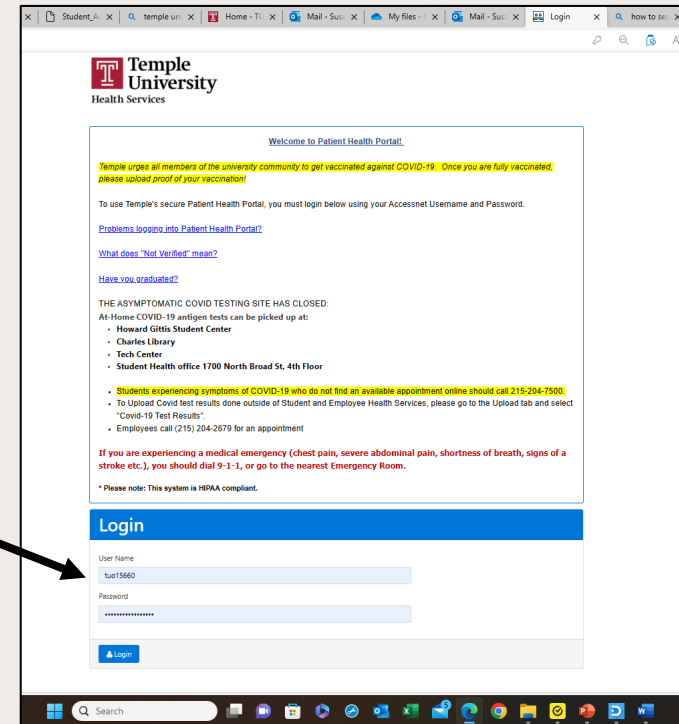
Student_A | temple uni | Home - TU | Mail - Susa | My files - | Mail - Susa | Login | how to se

Temple University
Health Services

Welcome to Patient Health Portal!

Temple urges all members of the university community to get vaccinated against COVID-19. Once you are fully vaccinated, please upload proof of your vaccination!

To use Temple's secure Patient Health Portal, you must login below using your Accessnet Username and Password.

Problems logging into Patient Health Portal?

What does "Not Verified" mean?

Have you graduated?

THE ASYMPTOMATIC COVID TESTING SITE HAS CLOSED:
At-Home COVID-19 antigen tests can be picked up at:
- Howard Gittis Student Center
- Charles Library
- Tech Center
- Student Health office 1700 North Broad St, 4th Floor

- Students experiencing symptoms of COVID-19 who do not find an available appointment online should call 215-204-7500.
- To Upload Covid test results done outside of Student and Employee Health Services, please go to the Upload tab and select "Covid-19 Test Results".
- Employees call (215) 204-2679 for an appointment

If you are experiencing a medical emergency (chest pain, severe abdominal pain, shortness of breath, signs of a stroke etc.), you should dial 9-1-1, or go to the nearest Emergency Room.

* Please note: This system is HIPAA compliant.

Login

User Name
tuo15660

Password
••••••••••••••••

Login

Search